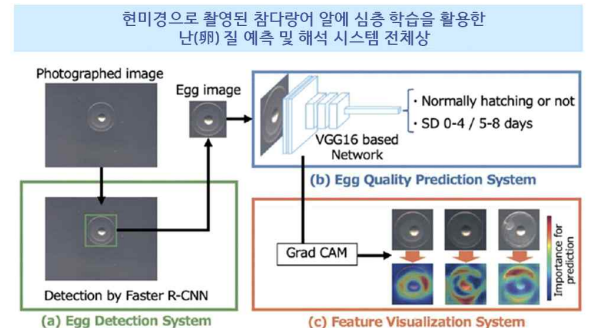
현미경으로 촬영된 참다랑어 알에 심층 학습을 활용한 난(卵) 질 예측 및 해석 시스템 전체상

Photographed image

Egg image

VGG16 based Network

· Normally hatching or not
· SD 0-4 / 5-8 days

(b) Egg Quality Prediction System

Detection by Faster R-CNN

(a) Egg Detection System

Grad CAM

Importance for prediction

(c) Feature Visualization System